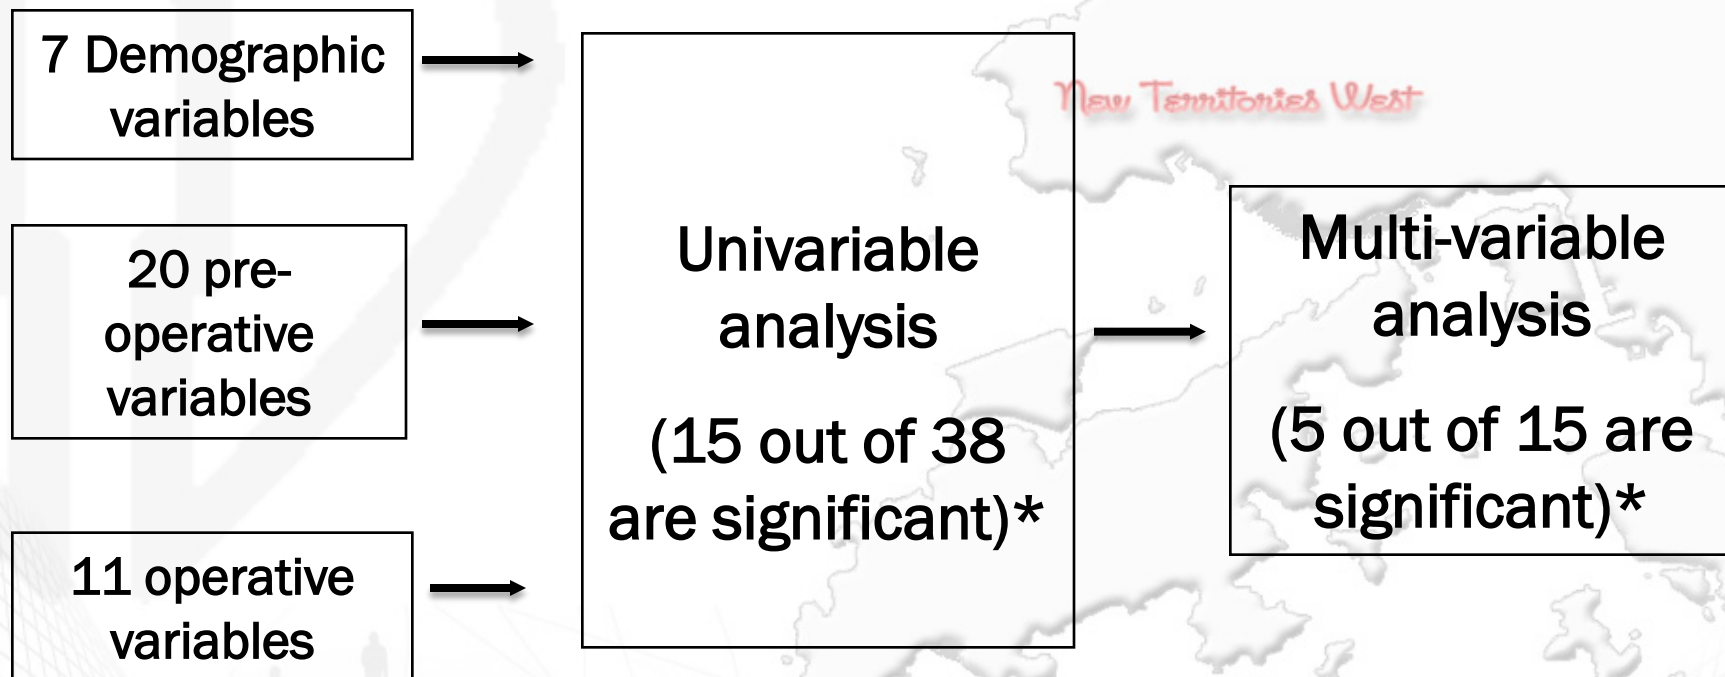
7 Demographic variables

20 pre-operative variables

11 operative variables

New Territories West

Univariable analysis

(15 out of 38 are significant)*

Multi-variable analysis

(5 out of 15 are significant)*